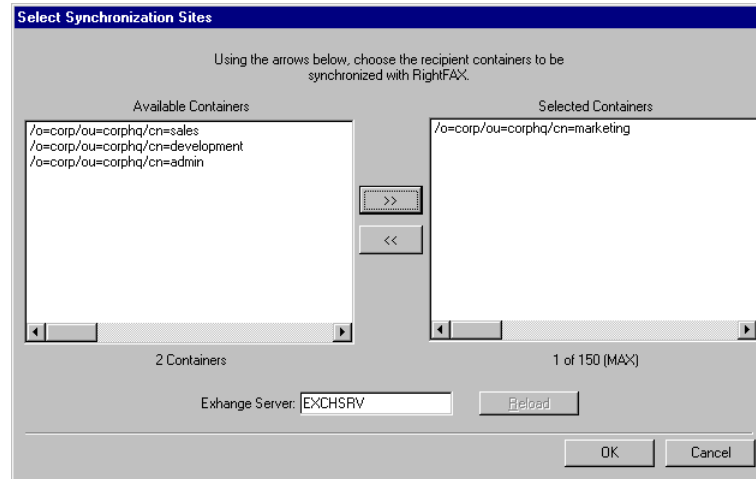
Select Synchronization Sites

Using the arrows below, choose the recipient containers to be synchronized with RightFAX.

Available Containers

/o=corp/ou=corphq/cn=sales
/o=corp/ou=corphq/cn=development
/o=corp/ou=corphq/cn=admin

2 Containers

>>

<<

Selected Containers

/o=corp/ou=corphq/cn=marketing

1 of 150 (MAX)

Exhange Server: EXCHSRV

Reload

OK

Cancel